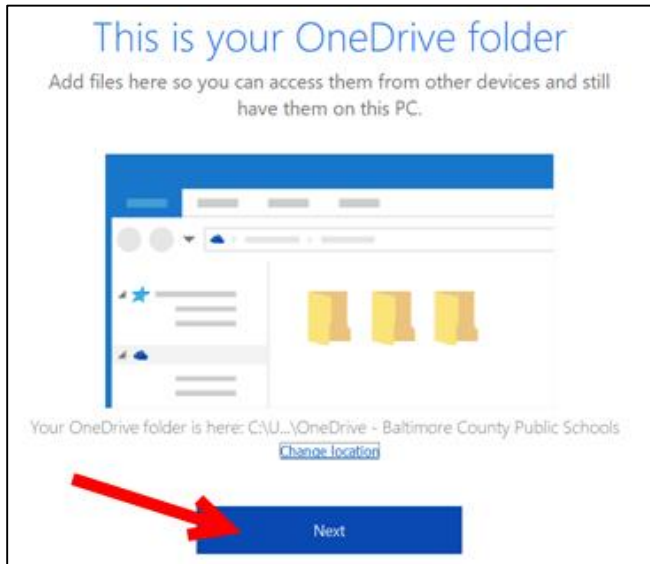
This is your OneDrive folder

Add files here so you can access them from other devices and still have them on this PC.

Your OneDrive folder is here: C:\U...\OneDrive - Baltimore County Public Schools

Change location

Next